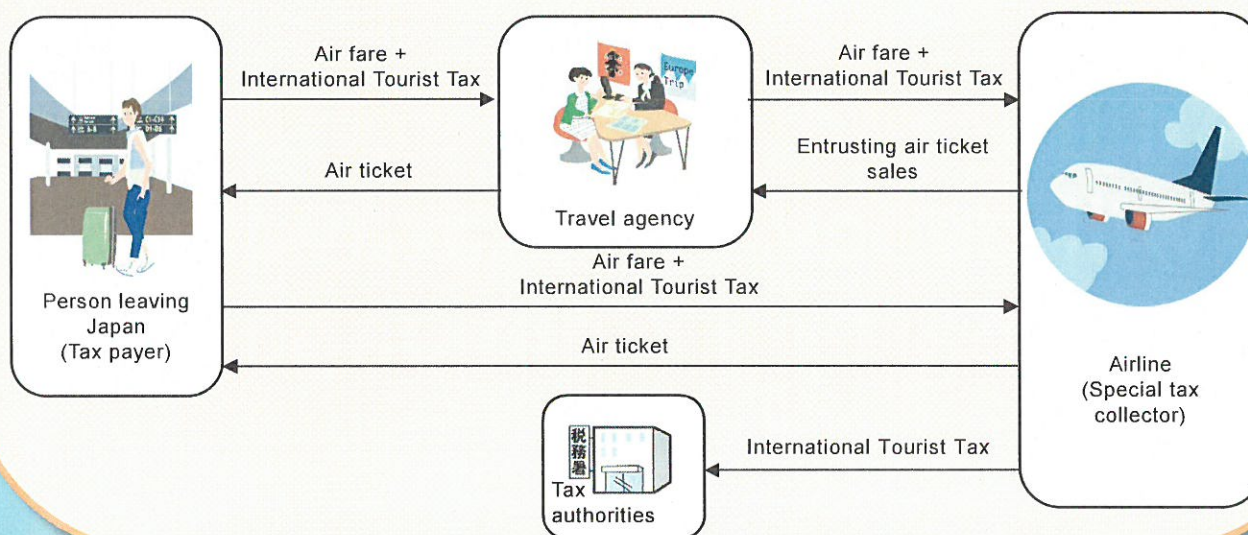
Person leaving Japan (Tax payer)

Air fare + International Tourist Tax

Air ticket

Europe Trip

Travel agency

Air fare + International Tourist Tax

Entrusting air ticket sales

Air fare + International Tourist Tax

Air ticket

Airline (Special tax collector)

税務署

Tax authorities

International Tourist Tax